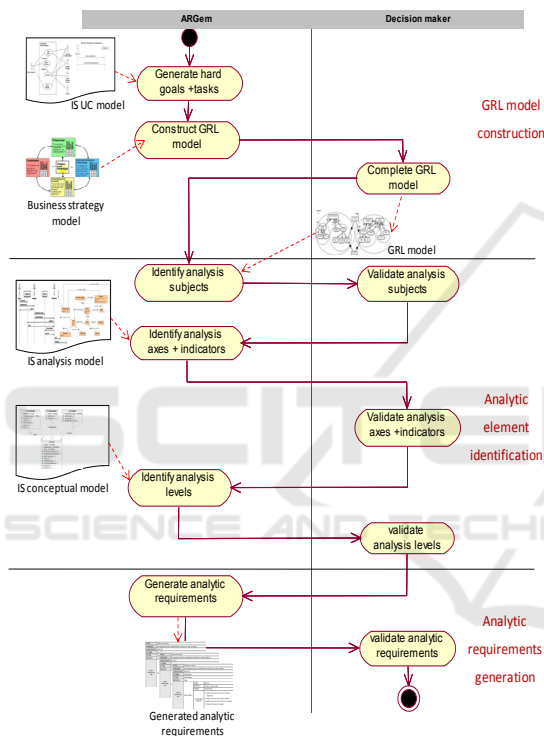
ARGem

Decision maker

Generate hard goals +tasks

IS UC model

GRL model construction

Construct GRL model

Business strategy model

Complete GRL model

GRL model

Identify analysis subjects

Validate analysis subjects

IS analysis model

Identify analysis axes + indicators

Validate analysis axes +indicators

Analytic element identification

IS conceptual model

Identify analysis levels

validate analysis levels

Generate analytic requirements

validate analytic requirements

Analytic requirements generation

Generated analytic requirements